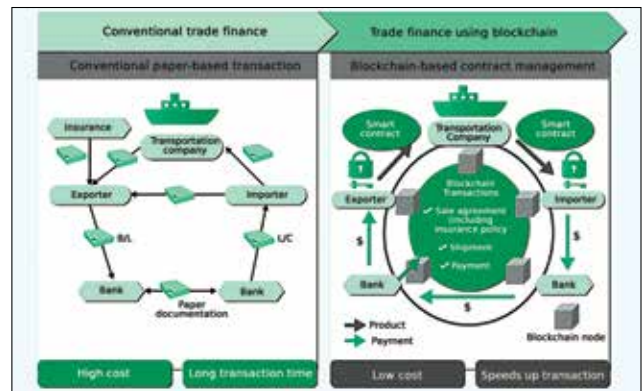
Conventional trade finance

Trade finance using blockchain

Conventional paper-based transaction

Insurance

Transportation company

Exporter

Importer

B/L

L/C

Bank

Bank

Paper documentation

High cost

Long transaction time

Blockchain-based contract management

Smart contract

Transportation Company

Smart contract

Exporter

Blockchain Transactions

✓ Sale agreement (including insurance policy)

✓ Shipment

✓ Payment

Importer

$

$

Bank

Bank

Product

Payment

Blockchain node

Low cost

Speeds up transaction